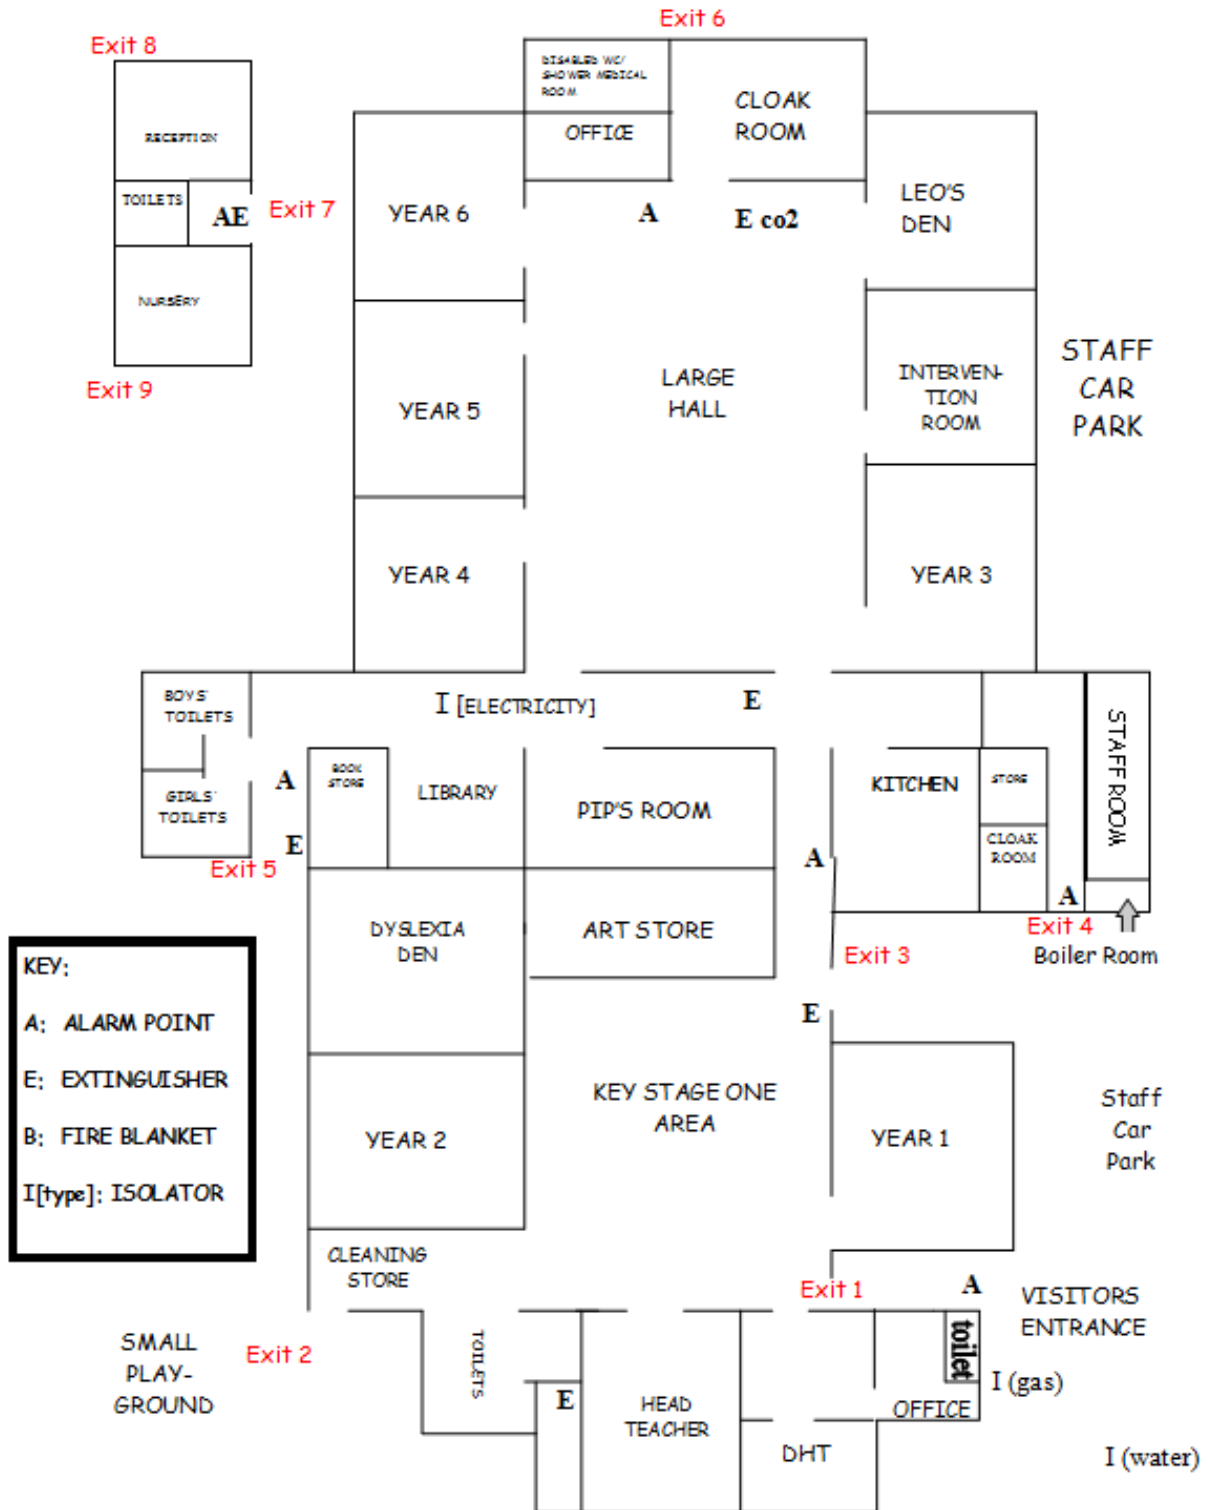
Exit 8

RECEPTION

TOILETS

AE

Exit 7

NURSERY

Exit 9

Exit 6

DISABLED WC/ SHOWER MEDICAL ROOM

OFFICE

CLOAK ROOM

YEAR 6

A

E co2

LEO'S DEN

YEAR 5

LARGE HALL

INTERVENTION ROOM

STAFF CAR PARK

YEAR 4

YEAR 3

BOYS' TOILETS

I [ELECTRICITY]

E

STAFF ROOM

GIRLS' TOILETS

A

BOOK STORE

LIBRARY

PIP'S ROOM

KITCHEN

STORE

CLOAK ROOM

E

Exit 5

A

A

DYSLEXIA DEN

ART STORE

Exit 4

Exit 3

Boiler Room

KEY:

A: ALARM POINT

E: EXTINGUISHER

B: FIRE BLANKET

I[type]: ISOLATOR

E

KEY STAGE ONE AREA

YEAR 2

YEAR 1

Staff Car Park

CLEANING STORE

Exit 1

A

VISITORS ENTRANCE

SMALL PLAY-GROUND

Exit 2

TOILETS

toilet

I (gas)

E

HEAD TEACHER

OFFICE

DHT

I (water)